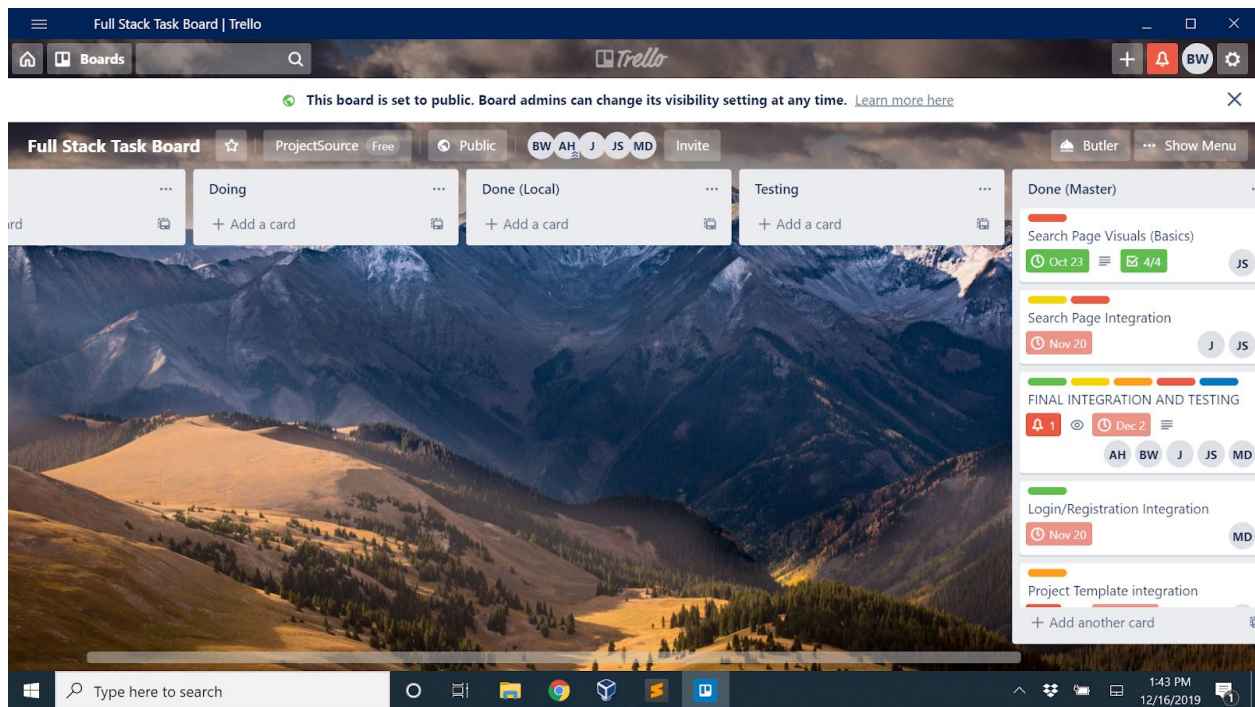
Full Stack Task Board | Trello

Boards

Trello

BW

This board is set to public. Board admins can change its visibility setting at any time. Learn more here

Full Stack Task Board

ProjectSource Free

Public

BW AH J JS MD

Invite

Butler

Show Menu

...
rd

Doing ...
+ Add a card

Done (Local) ...
+ Add a card

Testing ...
+ Add a card

Done (Master)

Search Page Visuals (Basics)
Oct 23
4/4
JS

Search Page Integration
Nov 20
J JS

FINAL INTEGRATION AND TESTING
1
Dec 2
AH BW J JS MD

Login/Registration Integration
Nov 20
MD

Project Template integration

+ Add another card

Type here to search

1:43 PM
12/16/2019